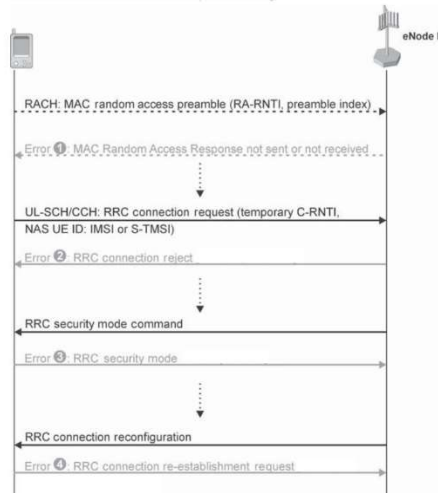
eNode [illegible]

RACH: MAC random access preamble (RA-RNTI, preamble index)

Error 1: MAC Random Access Response not sent or not received

UL-SCH/CCH: RRC connection request (temporary C-RNTI, NAS UE ID: IMSI or S-TMSI)

Error 2: RRC connection reject

RRC security mode command

Error 3: RRC security mode

RRC connection reconfiguration

Error 4: RRC connection re-establishment request